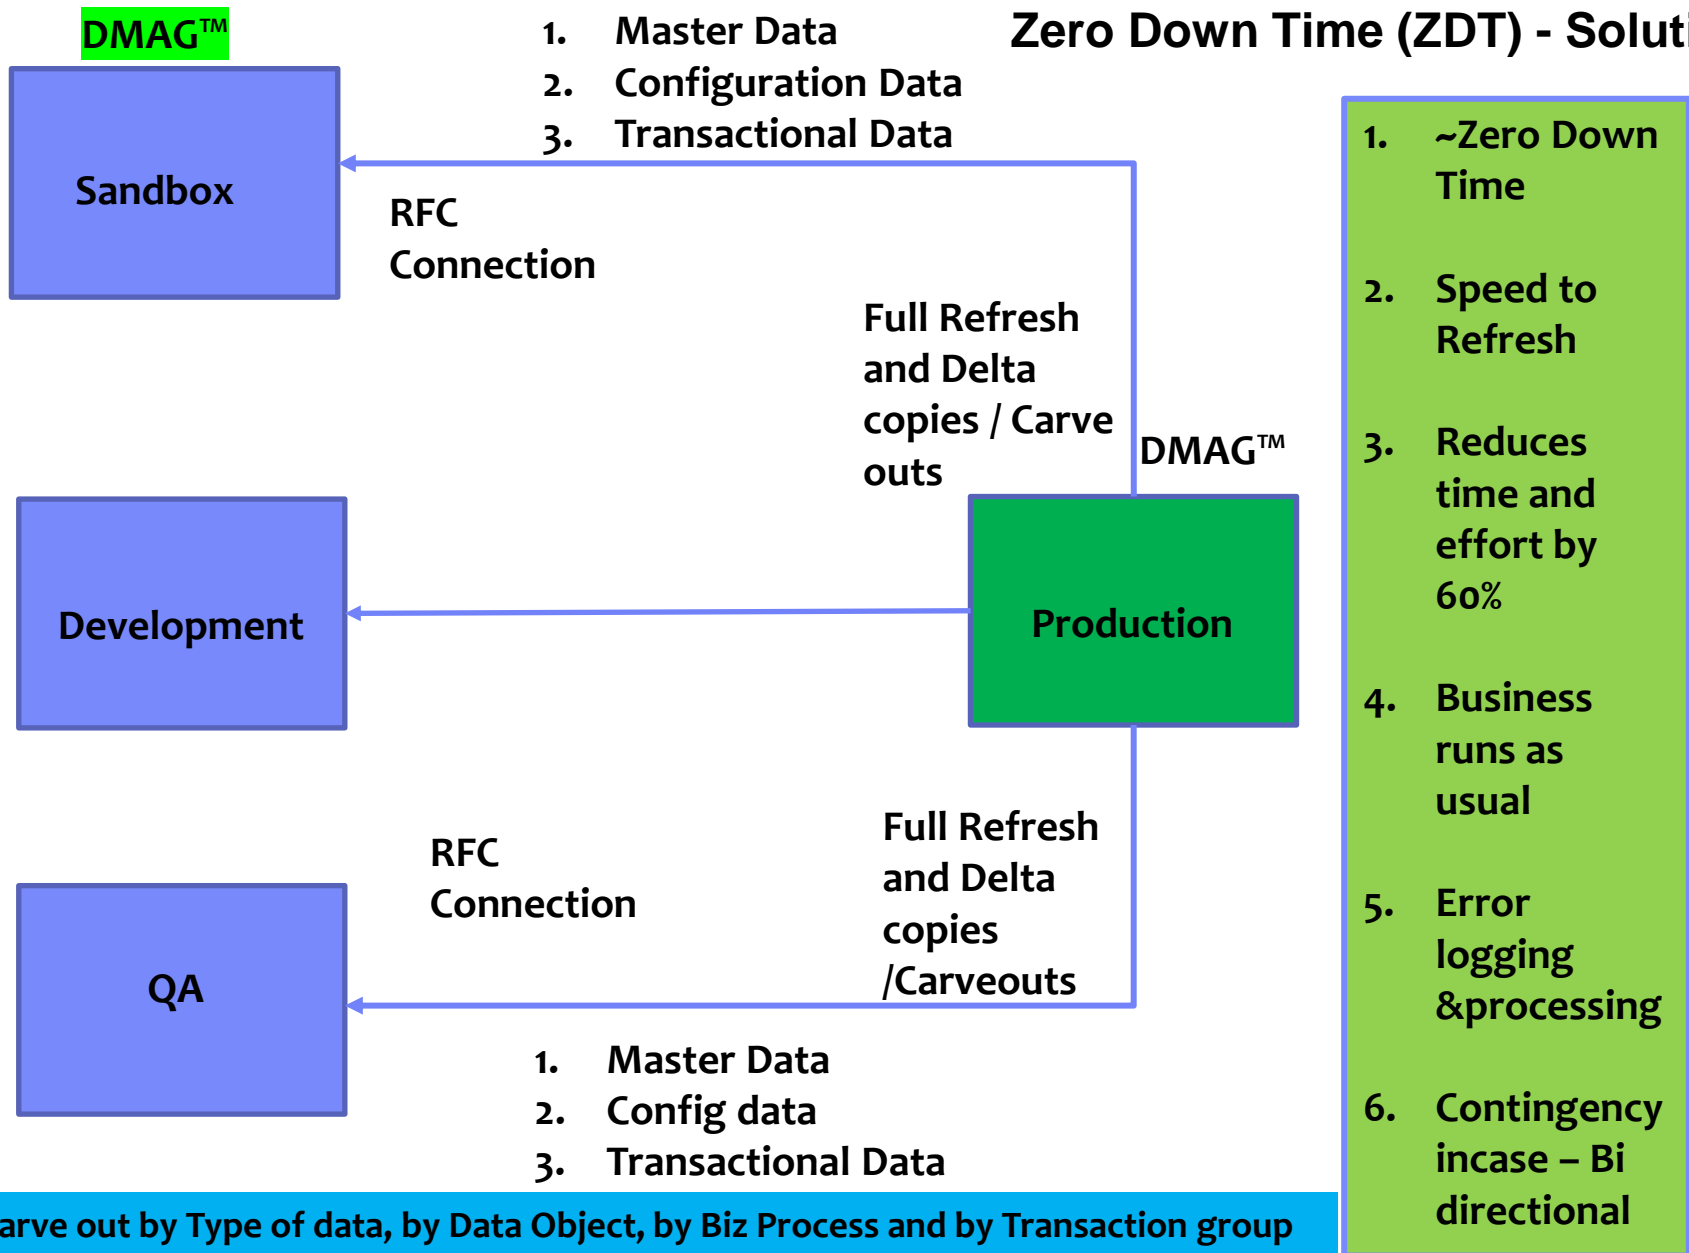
DMAG™

1. Master Data
2. Configuration Data
3. Transactional Data

Zero Down Time (ZDT) - Soluti

1. ~Zero Down Time

2. Speed to Refresh

3. Reduces time and effort by 60%

4. Business runs as usual

5. Error logging &processing

6. Contingency incase – Bi directional

Sandbox

RFC Connection

Full Refresh and Delta copies / Carve outs

DMAG™

Development

Production

RFC Connection

Full Refresh and Delta copies /Carveouts

QA

1. Master Data
2. Config data
3. Transactional Data

arve out by Type of data, by Data Object, by Biz Process and by Transaction group